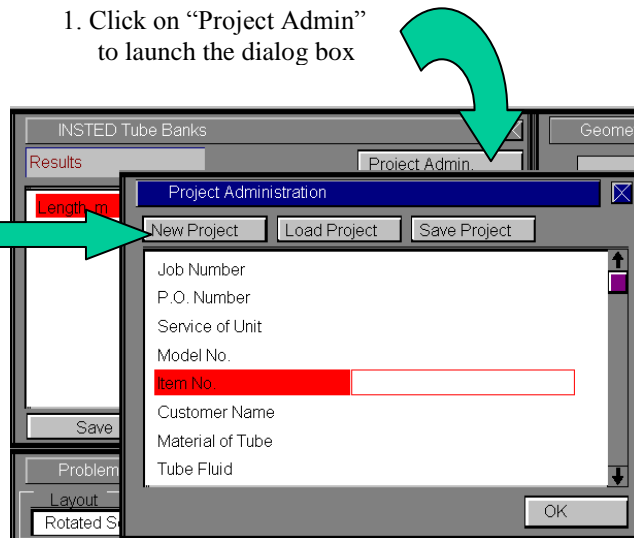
1. Click on “Project Admin” to launch the dialog box

INSTED Tube Banks

Results

Project Admin.

Geome

Length, m

Save

Problem

Layout

Rotated S

Project Administration

New Project

Load Project

Save Project

Job Number

P.O. Number

Service of Unit

Model No.

Item No.

Customer Name

Material of Tube

Tube Fluid

OK